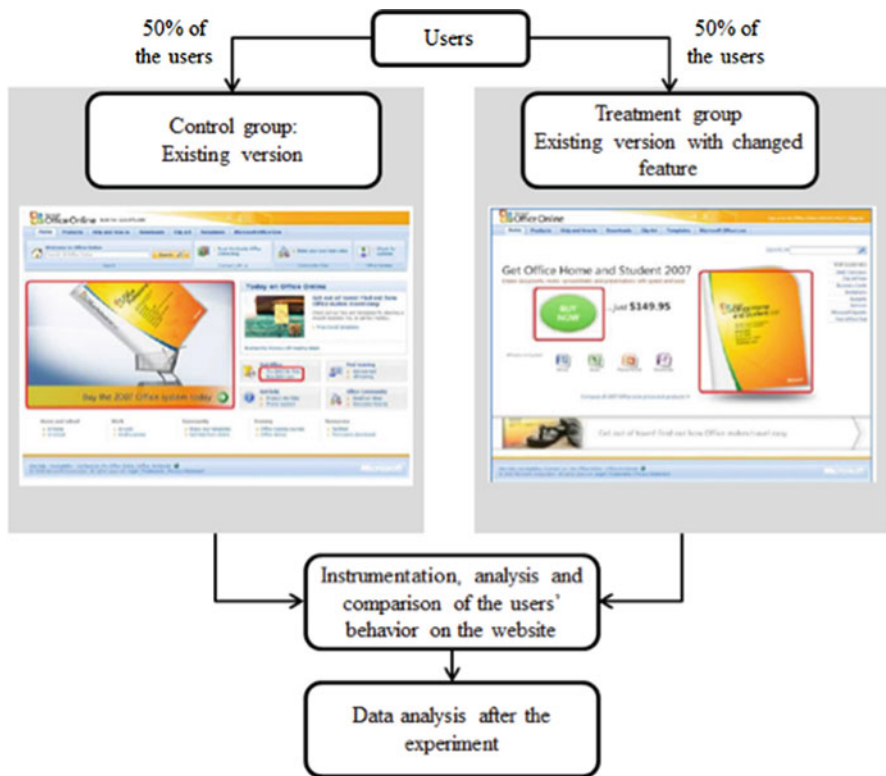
Users

50% of the users

50% of the users

Control group: Existing version

Treatment group Existing version with changed feature

Office Online

Today on Office Online

Buy the 2007 Office system today

Office Online

Get Office Home and Student 2007

BUY NOW

...just $149.95

Microsoft

Instrumentation, analysis and comparison of the users' behavior on the website

Data analysis after the experiment